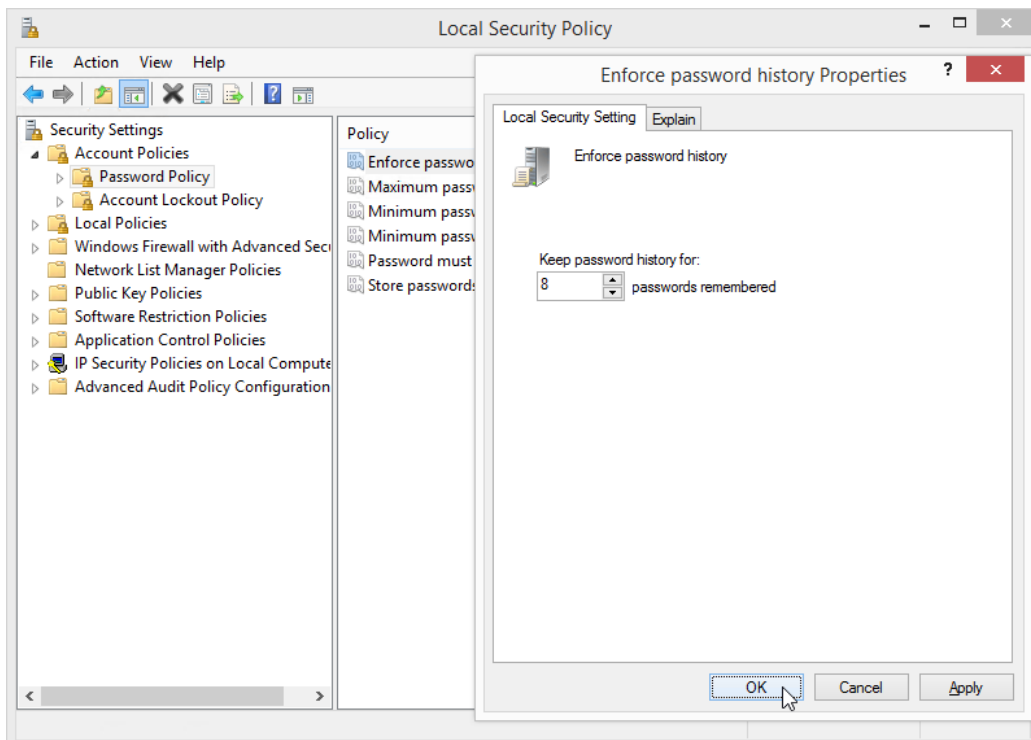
Local Security Policy

File Action View Help

Security Settings
Account Policies
Password Policy
Account Lockout Policy
Local Policies
Windows Firewall with Advanced Secu
Network List Manager Policies
Public Key Policies
Software Restriction Policies
Application Control Policies
IP Security Policies on Local Compute
Advanced Audit Policy Configuration

Policy
Enforce passwo
Maximum passw
Minimum passw
Minimum passw
Password must
Store passwords

Enforce password history Properties

?

Local Security Setting
Explain

Enforce password history

Keep password history for:
8
passwords remembered

OK
Cancel
Apply